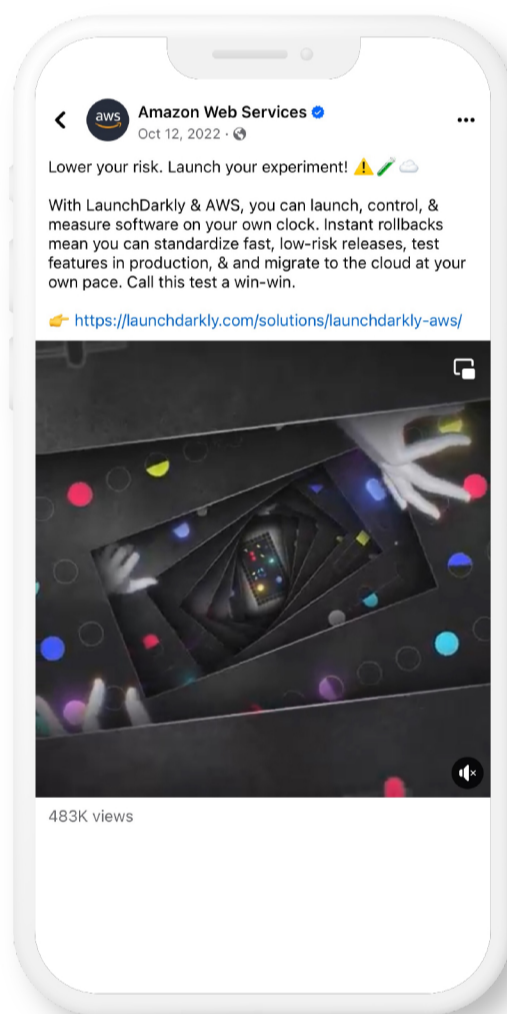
aws

Amazon Web Services
Oct 12, 2022 ·

Lower your risk. Launch your experiment! ⚠️🧪☁️

With LaunchDarkly & AWS, you can launch, control, & measure software on your own clock. Instant rollbacks mean you can standardize fast, low-risk releases, test features in production, & and migrate to the cloud at your own pace. Call this test a win-win.

👉 https://launchdarkly.com/solutions/launchdarkly-aws/

483K views